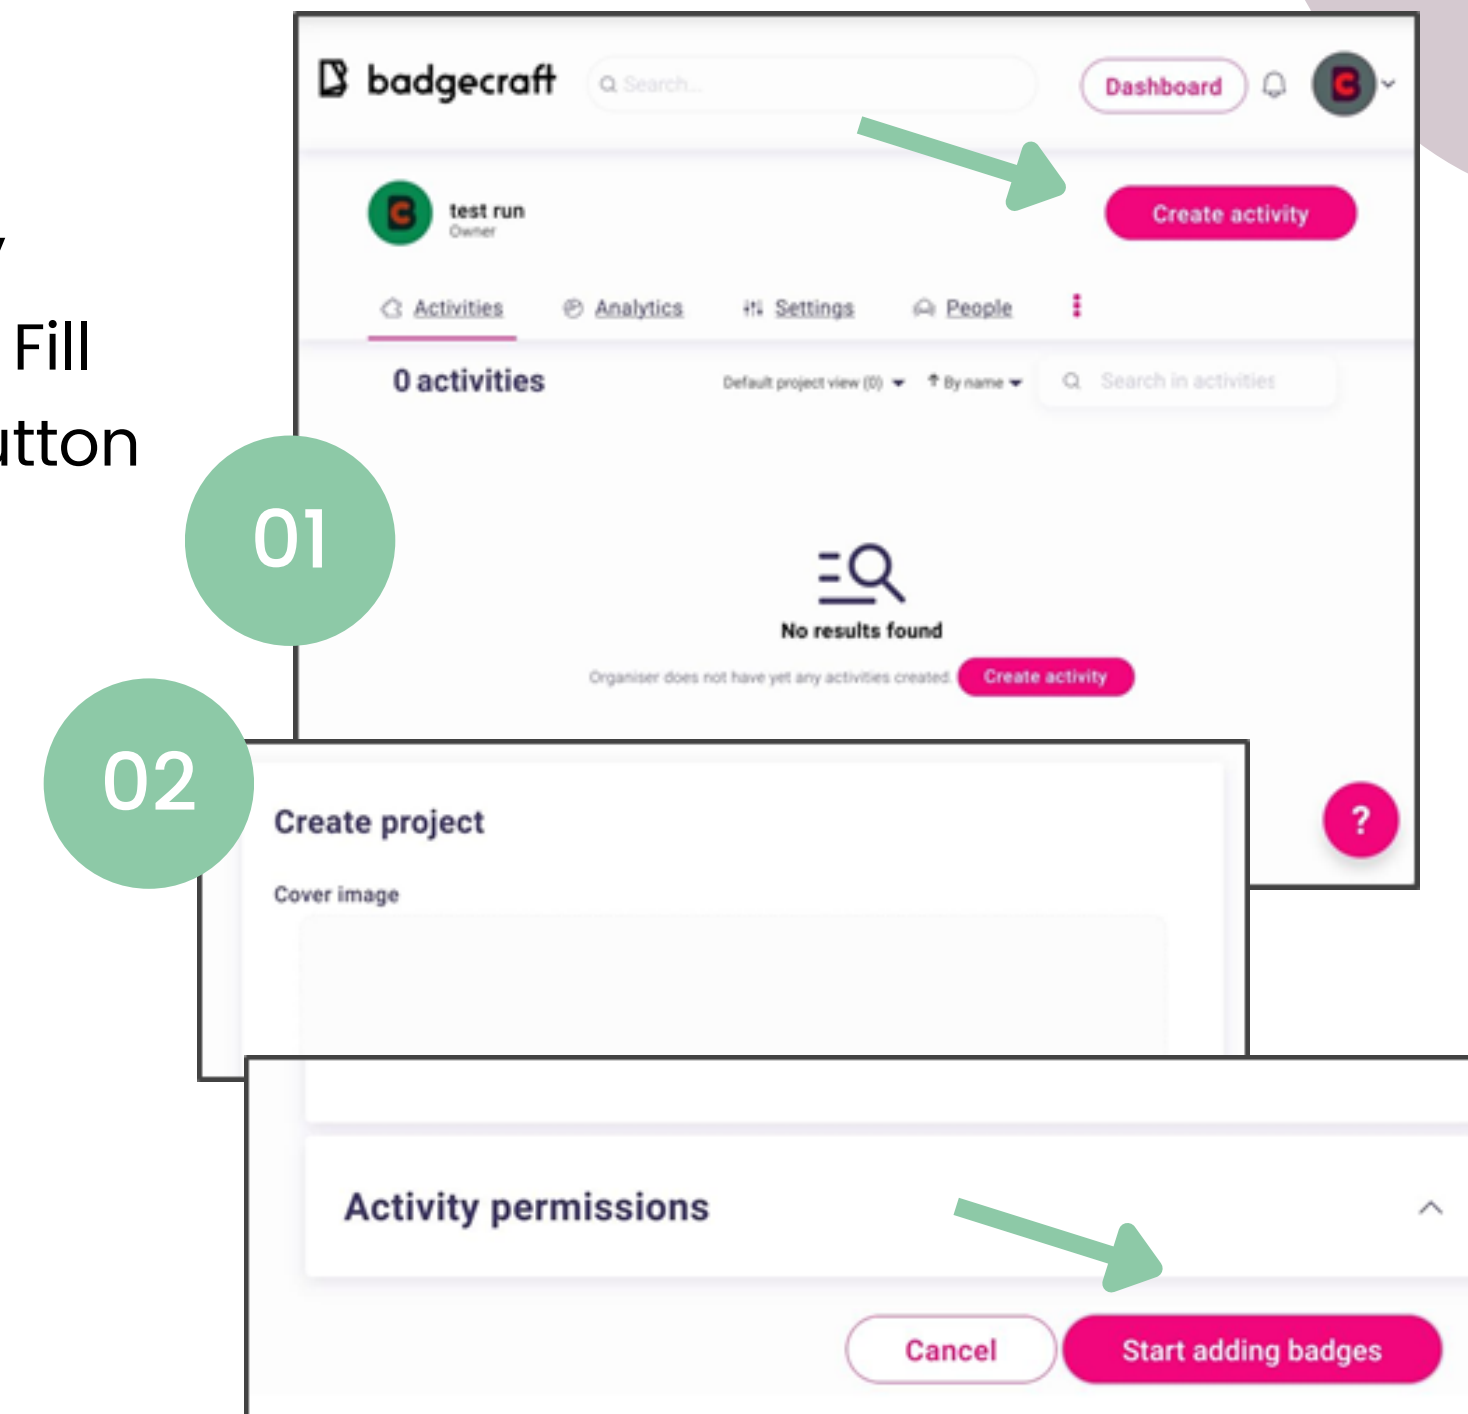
/
Fill
utton

badgecraft
Search...
Dashboard

test run
Owner
Create activity

Activities
Analytics
Settings
People

0 activities
Default project view (0)
By name
Search in activities

No results found
Organiser does not have yet any activities created.
Create activity

?

01

02

Create project
Cover image

Activity permissions

Cancel
Start adding badges